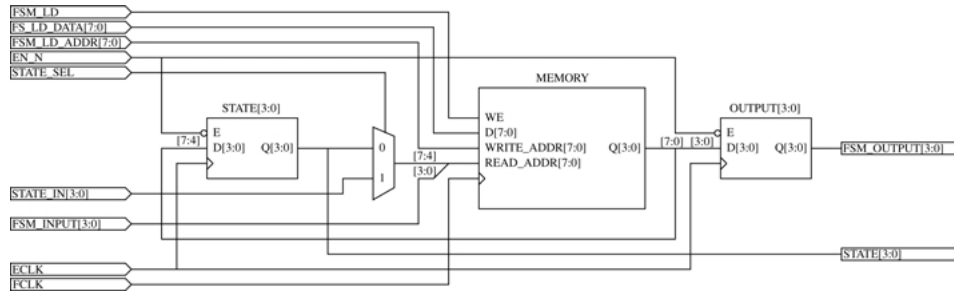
FSM_LD
FS_LD_DATA[7:0]
FSM_LD_ADDR[7:0]
EN_N
STATE_SEL
STATE_IN[3:0]
FSM_INPUT[3:0]
ECLK
FCLK

STATE[3:0]
E
D[3:0]
Q[3:0]
[7:4]

0
1
[7:4]
[3:0]

MEMORY
WE
D[7:0]
WRITE_ADDR[7:0]
READ_ADDR[7:0]
Q[3:0]

[7:0]
[3:0]

OUTPUT[3:0]
E
D[3:0]
Q[3:0]

FSM_OUTPUT[3:0]
STATE[3:0]